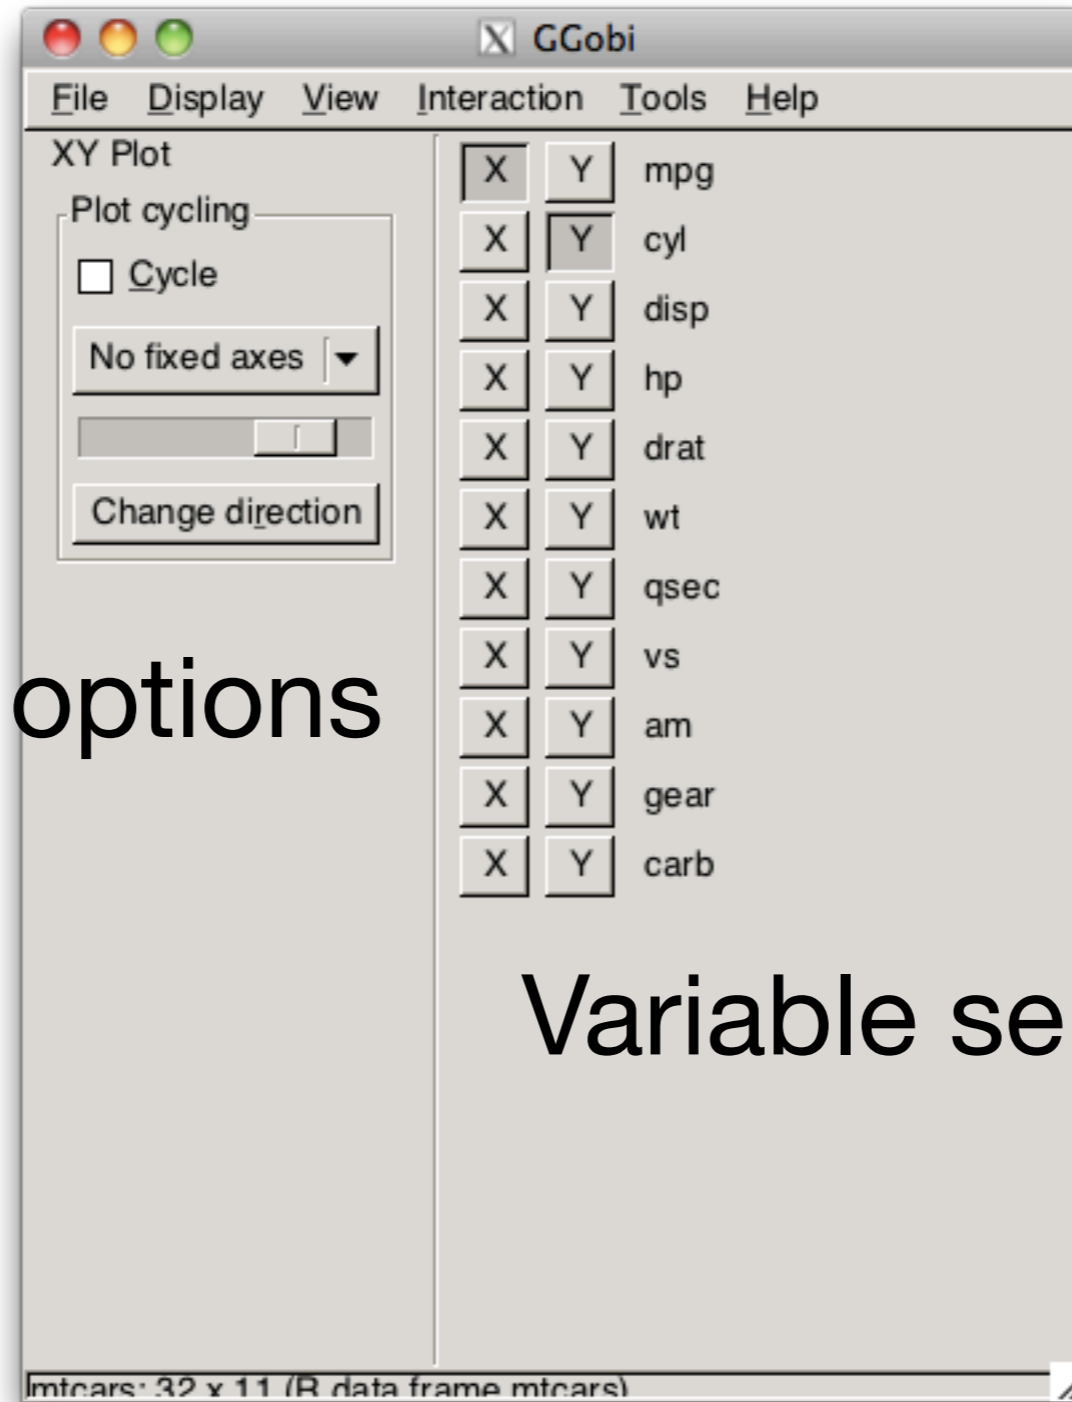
GGobi

File Display View Interaction Tools Help

XY Plot

Plot cycling

Cycle

No fixed axes

Change direction

options

X Y mpg
X Y cyl
X Y disp
X Y hp
X Y drat
X Y wt
X Y qsec
X Y vs
X Y am
X Y gear
X Y carb

Variable se

mtcars: 32 x 11 (R data frame mtcars)